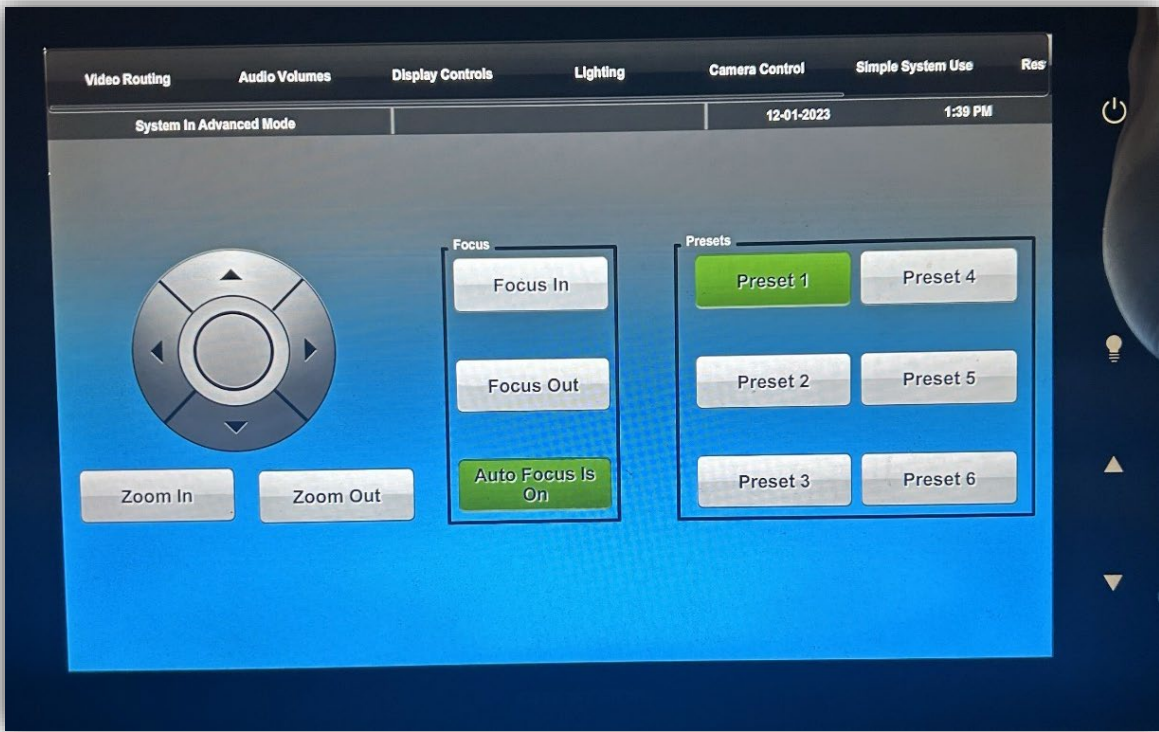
Video Routing Audio Volumes Display Controls Lighting Camera Control Simple System Use Res

System In Advanced Mode 12-01-2023 1:39 PM

Focus

Focus In

Focus Out

Auto Focus Is On

Presets

Preset 1

Preset 4

Preset 2

Preset 5

Preset 3

Preset 6

Zoom In

Zoom Out